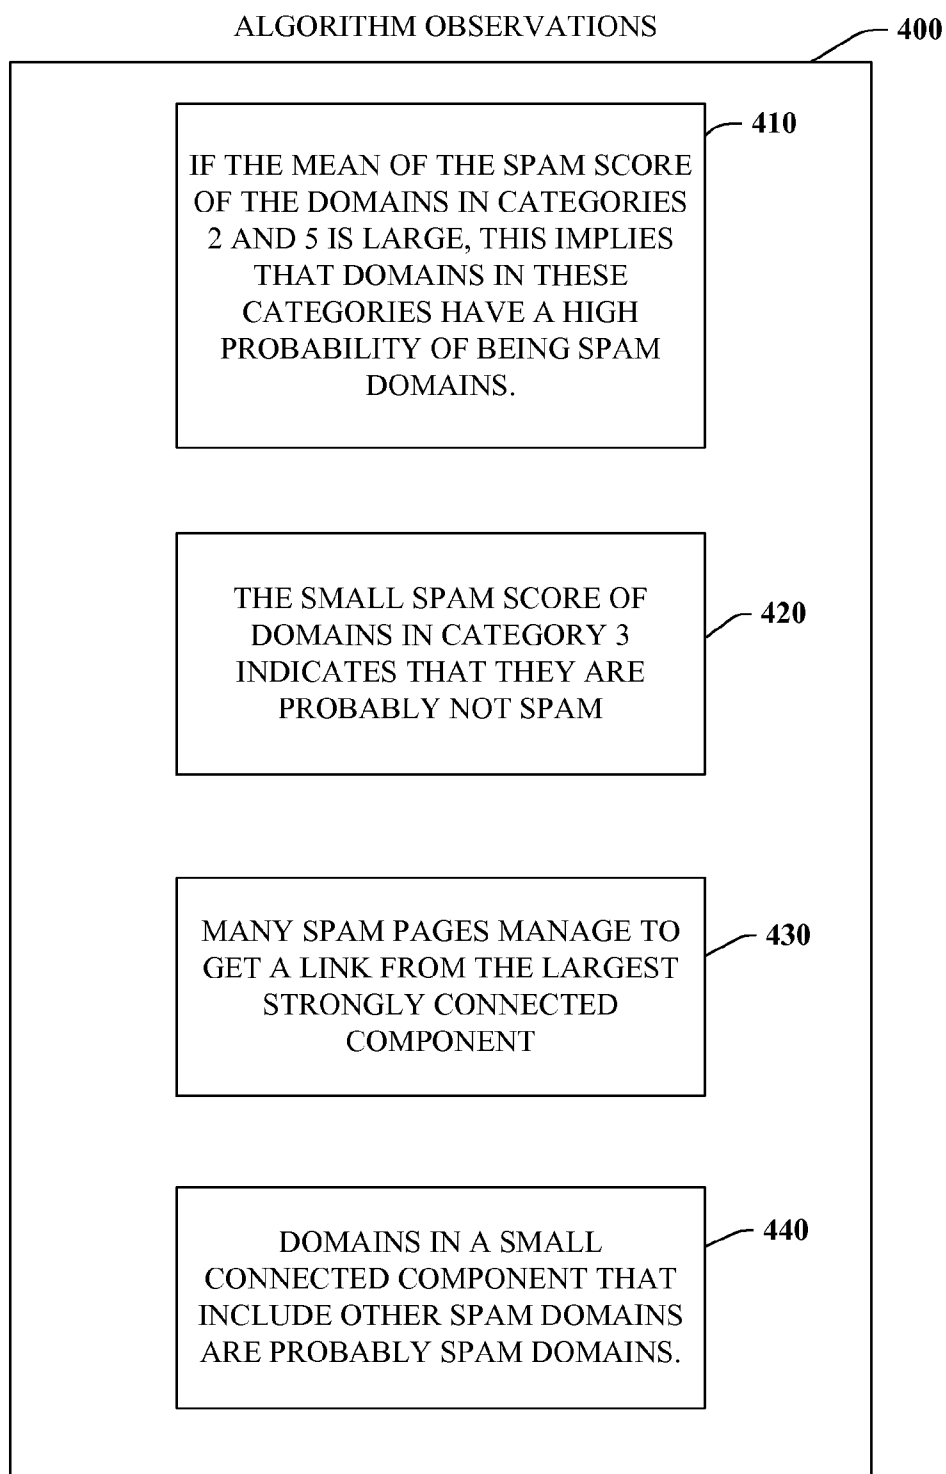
ALGORITHM OBSERVATIONS

400

410

IF THE MEAN OF THE SPAM SCORE OF THE DOMAINS IN CATEGORIES 2 AND 5 IS LARGE, THIS IMPLIES THAT DOMAINS IN THESE CATEGORIES HAVE A HIGH PROBABILITY OF BEING SPAM DOMAINS.

THE SMALL SPAM SCORE OF DOMAINS IN CATEGORY 3 INDICATES THAT THEY ARE PROBABLY NOT SPAM

420

MANY SPAM PAGES MANAGE TO GET A LINK FROM THE LARGEST STRONGLY CONNECTED COMPONENT

430

440

DOMAINS IN A SMALL CONNECTED COMPONENT THAT INCLUDE OTHER SPAM DOMAINS ARE PROBABLY SPAM DOMAINS.